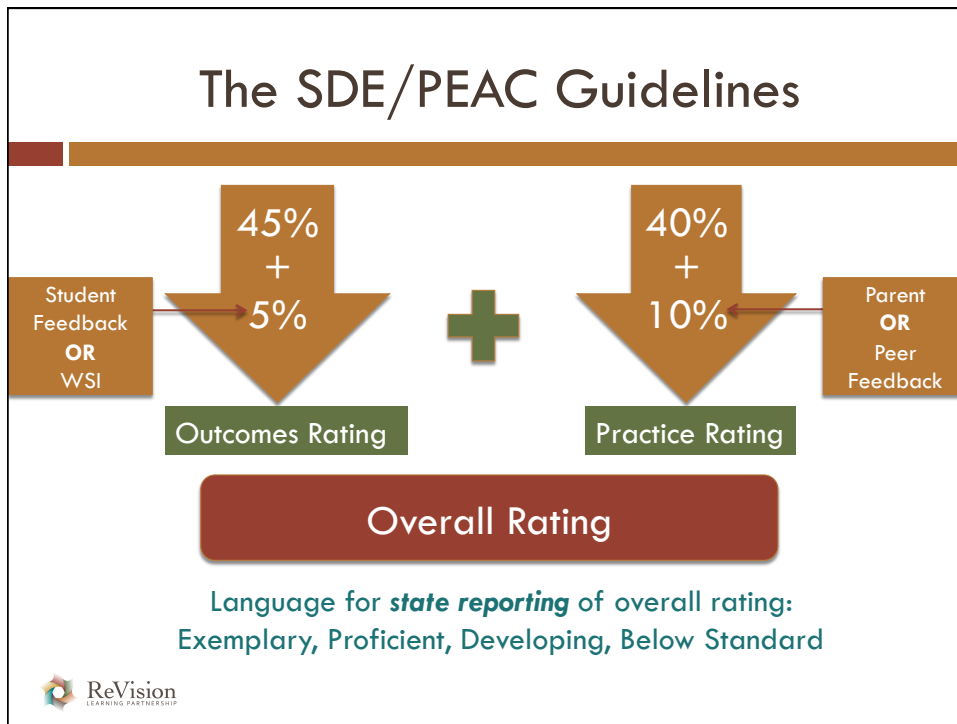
The SDE/PEAC Guidelines

Student Feedback OR WSI

45% + 5%

40% + 10%

Parent OR Peer Feedback

Outcomes Rating

Practice Rating

Overall Rating

Language for *state reporting* of overall rating: Exemplary, Proficient, Developing, Below Standard

ReVision LEARNING PARTNERSHIP